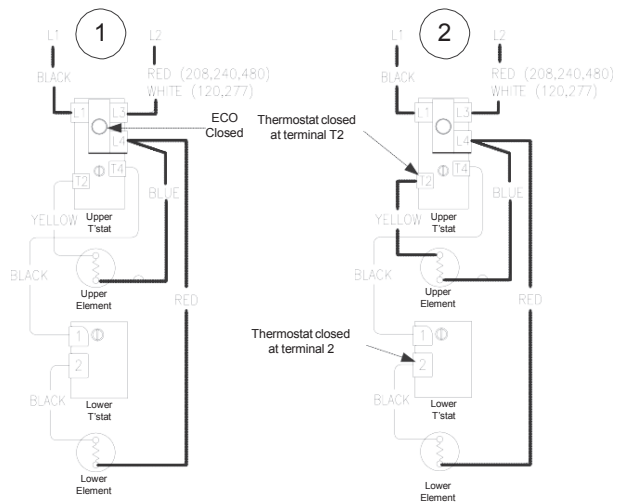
1

L1

L2

BLACK

RED (208,240,480)

WHITE (120,277)

L1

L3

L4

ECO Closed

T2

T4

BLUE

YELLOW

Upper T'stat

BLACK

Upper Element

RED

1

2

BLACK

Lower T'stat

Lower Element

2

L1

L2

BLACK

RED (208,240,480)

WHITE (120,277)

L1

L3

L4

Thermostat closed at terminal T2

T2

T4

BLUE

YELLOW

Upper T'stat

BLACK

Upper Element

RED

Thermostat closed at terminal 2

1

2

BLACK

Lower T'stat

Lower Element